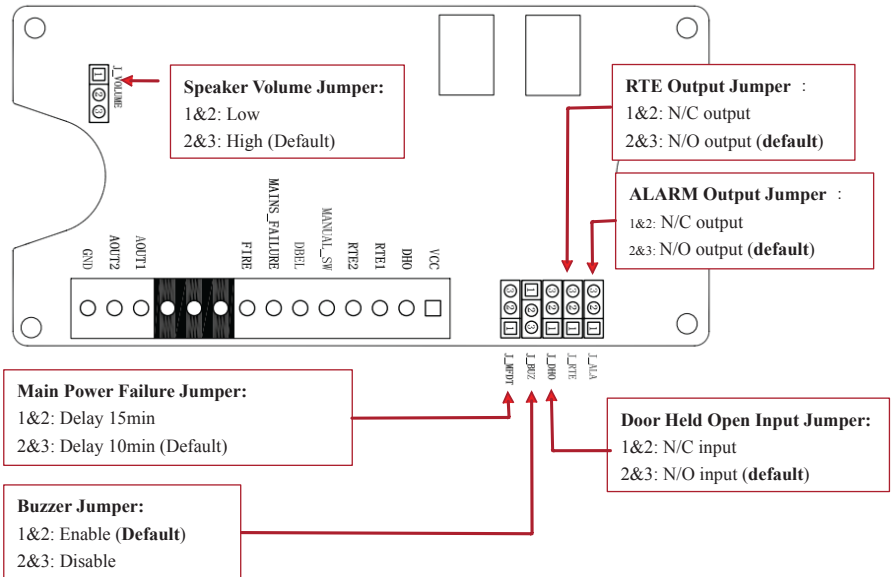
J_VOLUME

Speaker Volume Jumper:
1&2: Low
2&3: High (Default)

RTE Output Jumper ：
1&2: N/C output
2&3: N/O output (**default**)

ALARM Output Jumper ：
1&2: N/C output
2&3: N/O output (**default**)

GND
AOUT2
AOUT1
FIRE
MAINS_FAILURE
DBEL
MANUAL_SW
RTE2
RTE1
DHO
VCC

J_MFDT
J_BUZ
J_DHO
J_RTE
J_ALA

Main Power Failure Jumper:
1&2: Delay 15min
2&3: Delay 10min (Default)

Door Held Open Input Jumper:
1&2: N/C input
2&3: N/O input (**default**)

Buzzer Jumper:
1&2: Enable (**Default**)
2&3: Disable